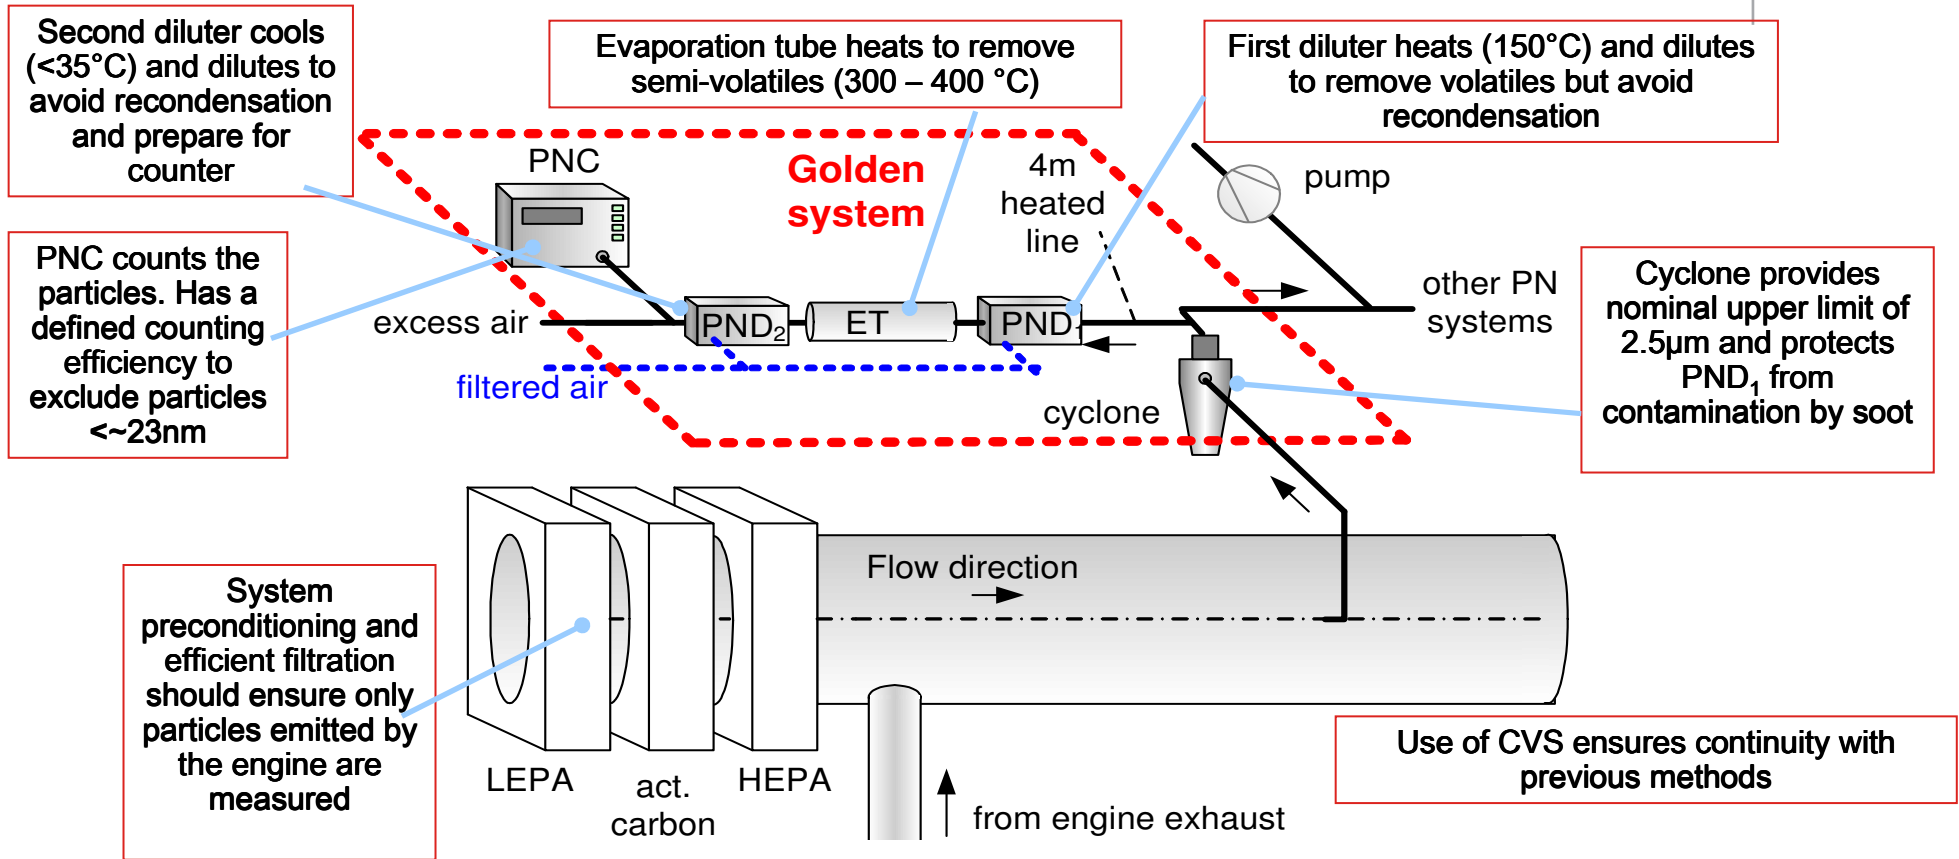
Second diluter cools (<35°C) and dilutes to avoid recondensation and prepare for counter

Evaporation tube heats to remove semi-volatiles (300 – 400 °C)

First diluter heats (150°C) and dilutes to remove volatiles but avoid recondensation

PNC

Golden system

4m heated line

pump

PNC counts the particles. Has a defined counting efficiency to exclude particles <~23nm

excess air

$PND_2$

ET

$PND_1$

other PN systems

Cyclone provides nominal upper limit of 2.5µm and protects $PND_1$ from contamination by soot

filtered air

cyclone

Flow direction

System preconditioning and efficient filtration should ensure only particles emitted by the engine are measured

LEPA

act. carbon

HEPA

from engine exhaust

Use of CVS ensures continuity with previous methods